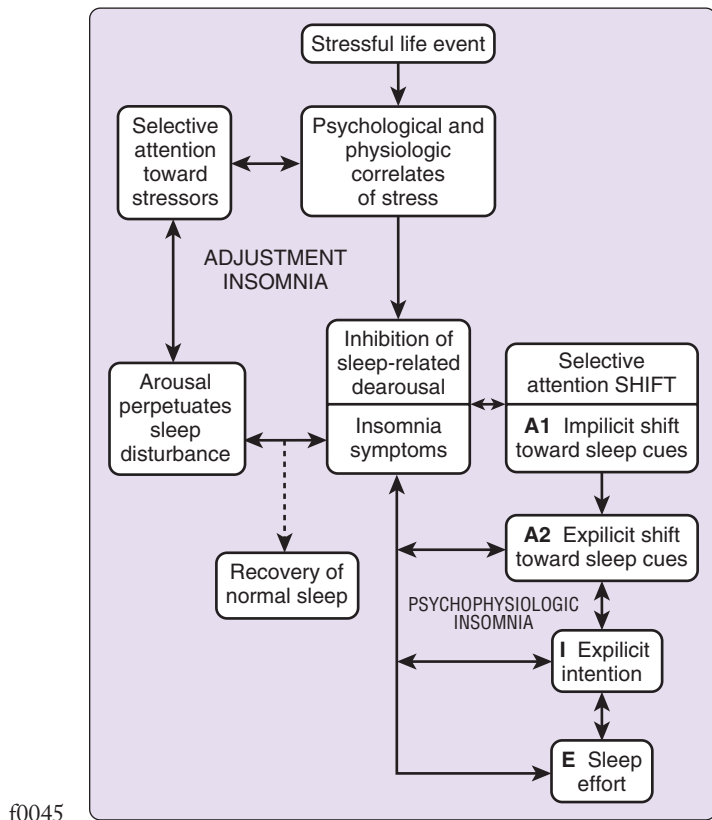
Stressful life event

Selective attention toward stressors

Psychological and physiologic correlates of stress

ADJUSTMENT INSOMNIA

Inhibition of sleep-related dearousal

Insomnia symptoms

Selective attention SHIFT

**A1** Impilicit shift toward sleep cues

Arousal perpetuates sleep disturbance

Recovery of normal sleep

**A2** Expilicit shift toward sleep cues

PSYCHOPHYSIOLOGIC INSOMNIA

**I** Expilicit intention

**E** Sleep effort

f0045